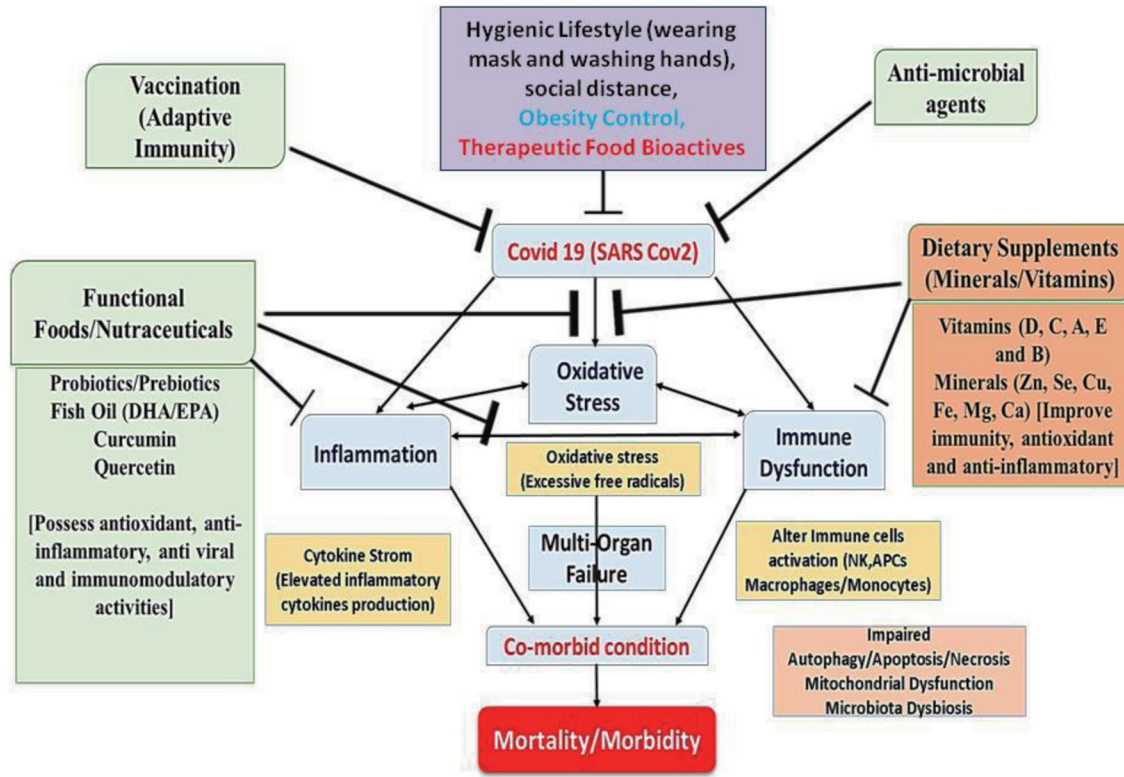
Hygienic Lifestyle (wearing mask and washing hands), social distance, Obesity Control, Therapeutic Food Bioactives

Vaccination (Adaptive Immunity)

Anti-microbial agents

Covid 19 (SARS Cov2)

Dietary Supplements (Minerals/Vitamins)

Functional Foods/Nutraceuticals

Vitamins (D, C, A, E and B) Minerals (Zn, Se, Cu, Fe, Mg, Ca) [Improve immunity, antioxidant and anti-inflammatory]

Probiotics/Prebiotics
Fish Oil (DHA/EPA)
Curcumin
Quercetin

[Possess antioxidant, anti-inflammatory, anti viral and immunomodulatory activities]

Oxidative Stress

Inflammation

Immune Dysfunction

Oxidative stress (Excessive free radicals)

Multi-Organ Failure

Cytokine Strom (Elevated inflammatory cytokines production)

Alter Immune cells activation (NK,APCs Macrophages/Monocytes)

Impaired Autophagy/Apoptosis/Necrosis
Mitochondrial Dysfunction
Microbiota Dysbiosis

Co-morbid condition

Mortality/Morbidity